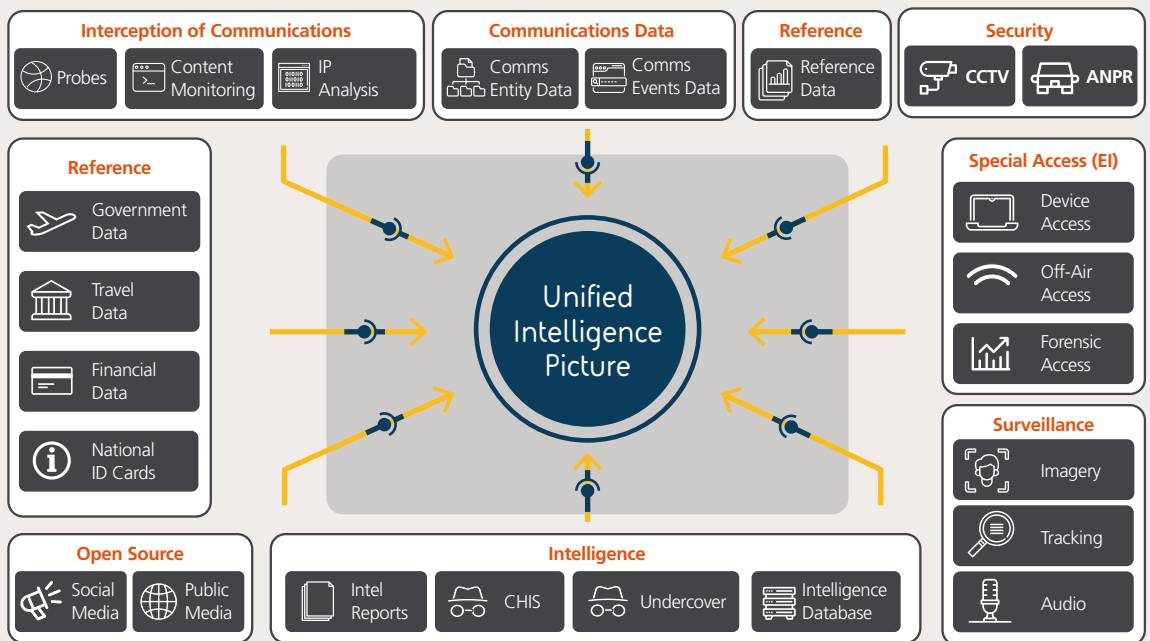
Interception of Communications

Probes

Content Monitoring

IP Analysis

Communications Data

Comms Entity Data

Comms Events Data

Reference

Reference Data

Security

CCTV

ANPR

Reference

Government Data

Travel Data

Financial Data

National ID Cards

Unified Intelligence Picture

Special Access (EI)

Device Access

Off-Air Access

Forensic Access

Surveillance

Imagery

Tracking

Audio

Open Source

Social Media

Public Media

Intelligence

Intel Reports

CHIS

Undercover

Intelligence Database